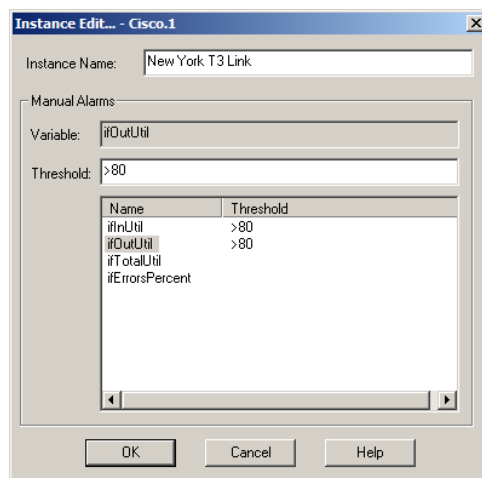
Instance Edit... - Cisco.1

Instance Name: New York T3 Link

Manual Alarms

Variable: ifOutUtil

Threshold: >80

| Name | Threshold |
|---|---|
| ifInUtil | >80 |
| ifOutUtil | >80 |
| ifTotalUtil | |
| ifErrorsPercent | |

OK Cancel Help